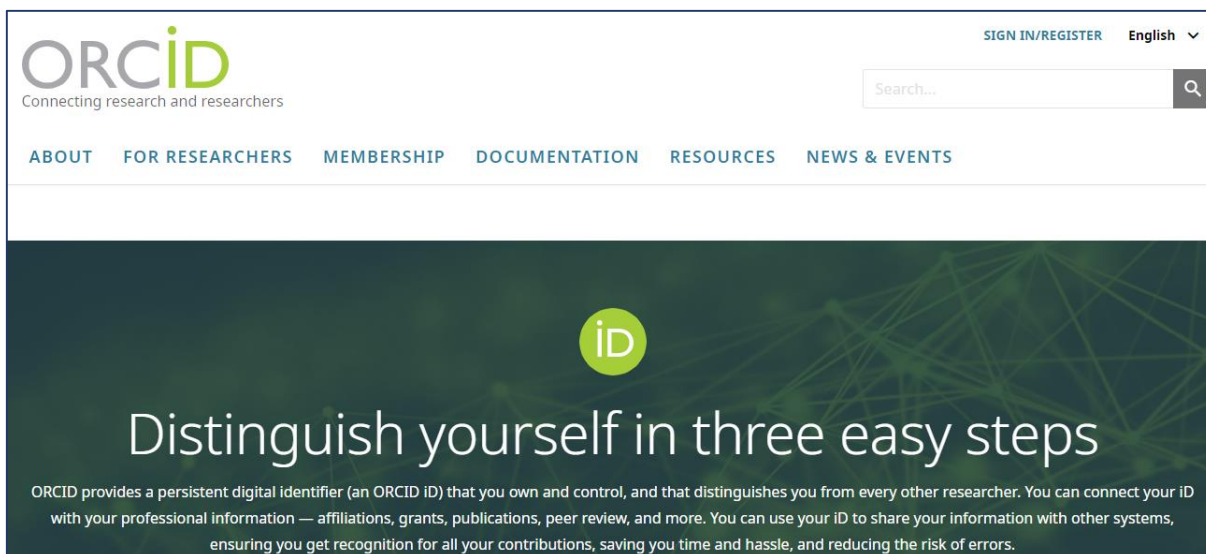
ORCID
Connecting research and researchers

SIGN IN/REGISTER English

Search...

ABOUT FOR RESEARCHERS MEMBERSHIP DOCUMENTATION RESOURCES NEWS & EVENTS

iD

Distinguish yourself in three easy steps

ORCID provides a persistent digital identifier (an ORCID iD) that you own and control, and that distinguishes you from every other researcher. You can connect your iD with your professional information — affiliations, grants, publications, peer review, and more. You can use your iD to share your information with other systems, ensuring you get recognition for all your contributions, saving you time and hassle, and reducing the risk of errors.